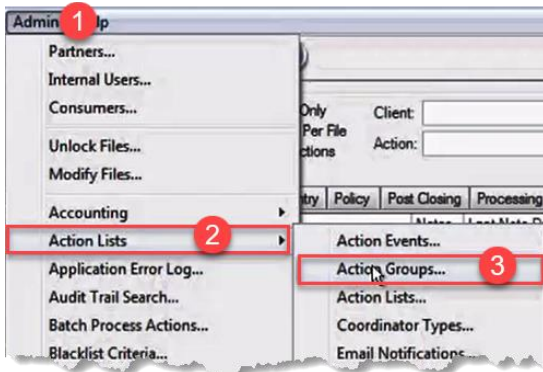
Admin 1 lp

Partners...
Internal Users...
Consumers...
Unlock Files...
Modify Files...
Accounting
Action Lists 2
Application Error Log...
Audit Trail Search...
Batch Process Actions...
Blacklist Criteria...

Only
Per File
ctions
Client:
Action:

ntry Policy Post Closing Processing
Notes Last Note D

Action Events...
Action Groups... 3
Action Lists...
Coordinator Types...
Email Notifications...